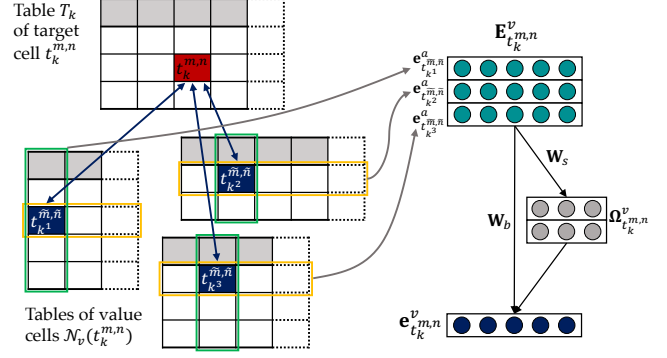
Table $T_k$ of target cell $t_k^{m,n}$

$t_k^{m,n}$

$t_{k^1}^{\bar{m},\bar{n}}$

$t_{k^2}^{\bar{m},\bar{n}}$

$t_{k^3}^{\bar{m},\bar{n}}$

Tables of value cells $\mathcal{N}_v(t_k^{m,n})$

$\mathbf{E}_{t_k^{m,n}}^v$

$\mathbf{e}_{t_{k^1}^{\bar{m},\bar{n}}}^a$

$\mathbf{e}_{t_{k^2}^{\bar{m},\bar{n}}}^a$

$\mathbf{e}_{t_{k^3}^{\bar{m},\bar{n}}}^a$

$\mathbf{W}_s$

$\mathbf{\Omega}_{t_k^{m,n}}^v$

$\mathbf{W}_b$

$\mathbf{e}_{t_k^{m,n}}^v$